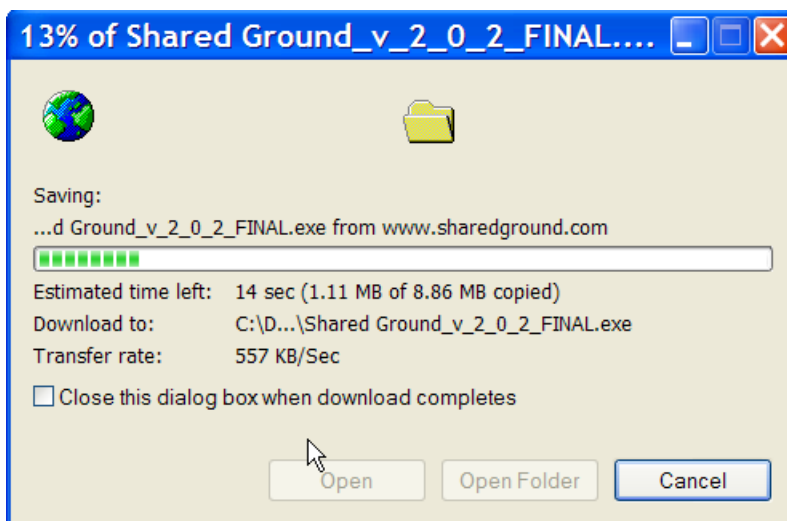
13% of Shared Ground_v_2_0_2_FINAL....

Saving:
...d Ground_v_2_0_2_FINAL.exe from www.sharedground.com

Estimated time left: 14 sec (1.11 MB of 8.86 MB copied)
Download to: C:\D...\Shared Ground_v_2_0_2_FINAL.exe
Transfer rate: 557 KB/Sec

Close this dialog box when download completes

Open
Open Folder
Cancel